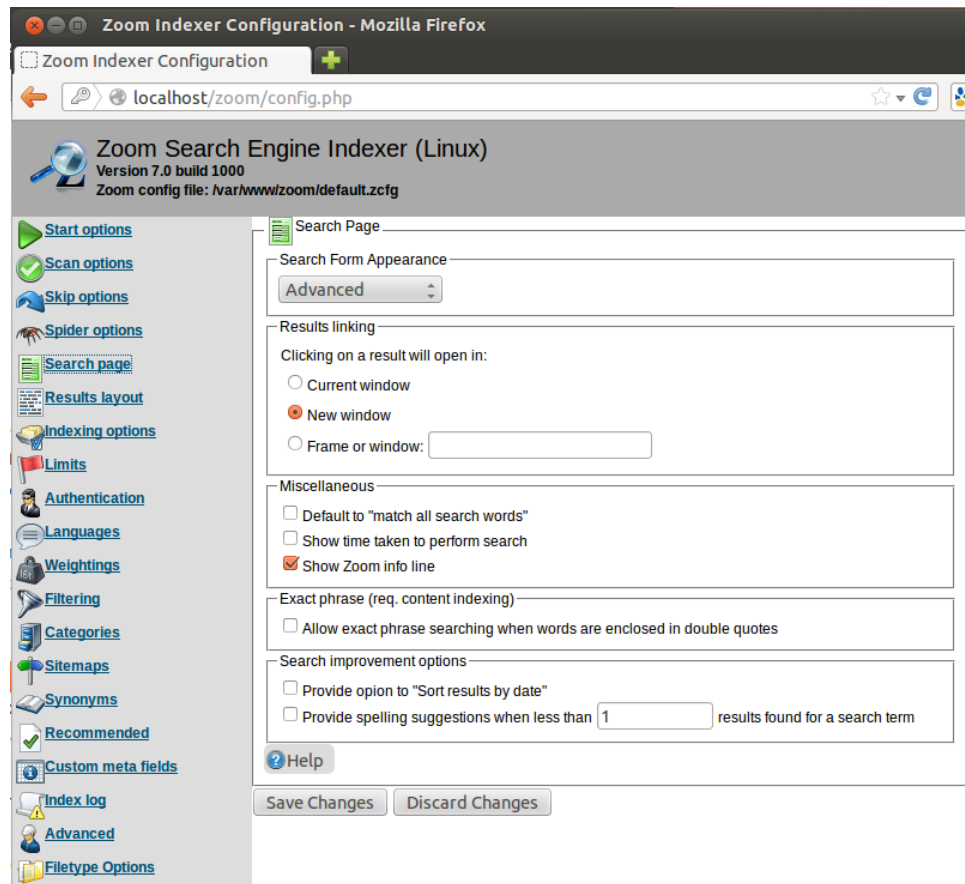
Zoom Indexer Configuration - Mozilla Firefox

Zoom Indexer Configuration

localhost/zoom/config.php

Zoom Search Engine Indexer (Linux)
Version 7.0 build 1000
Zoom config file: /var/www/zoom/default.zcfg

Start options
Scan options
Skip options
Spider options
Search page
Results layout
Indexing options
Limits
Authentication
Languages
Weightings
Filtering
Categories
Sitemaps
Synonyms
Recommended
Custom meta fields
Index log
Advanced
Filetype Options

Search Page

Search Form Appearance
Advanced

Results linking
Clicking on a result will open in:
Current window
New window
Frame or window:

Miscellaneous
Default to "match all search words"
Show time taken to perform search
Show Zoom info line

Exact phrase (req. content indexing)
Allow exact phrase searching when words are enclosed in double quotes

Search improvement options
Provide opion to "Sort results by date"
Provide spelling suggestions when less than 1 results found for a search term

Help

Save Changes
Discard Changes